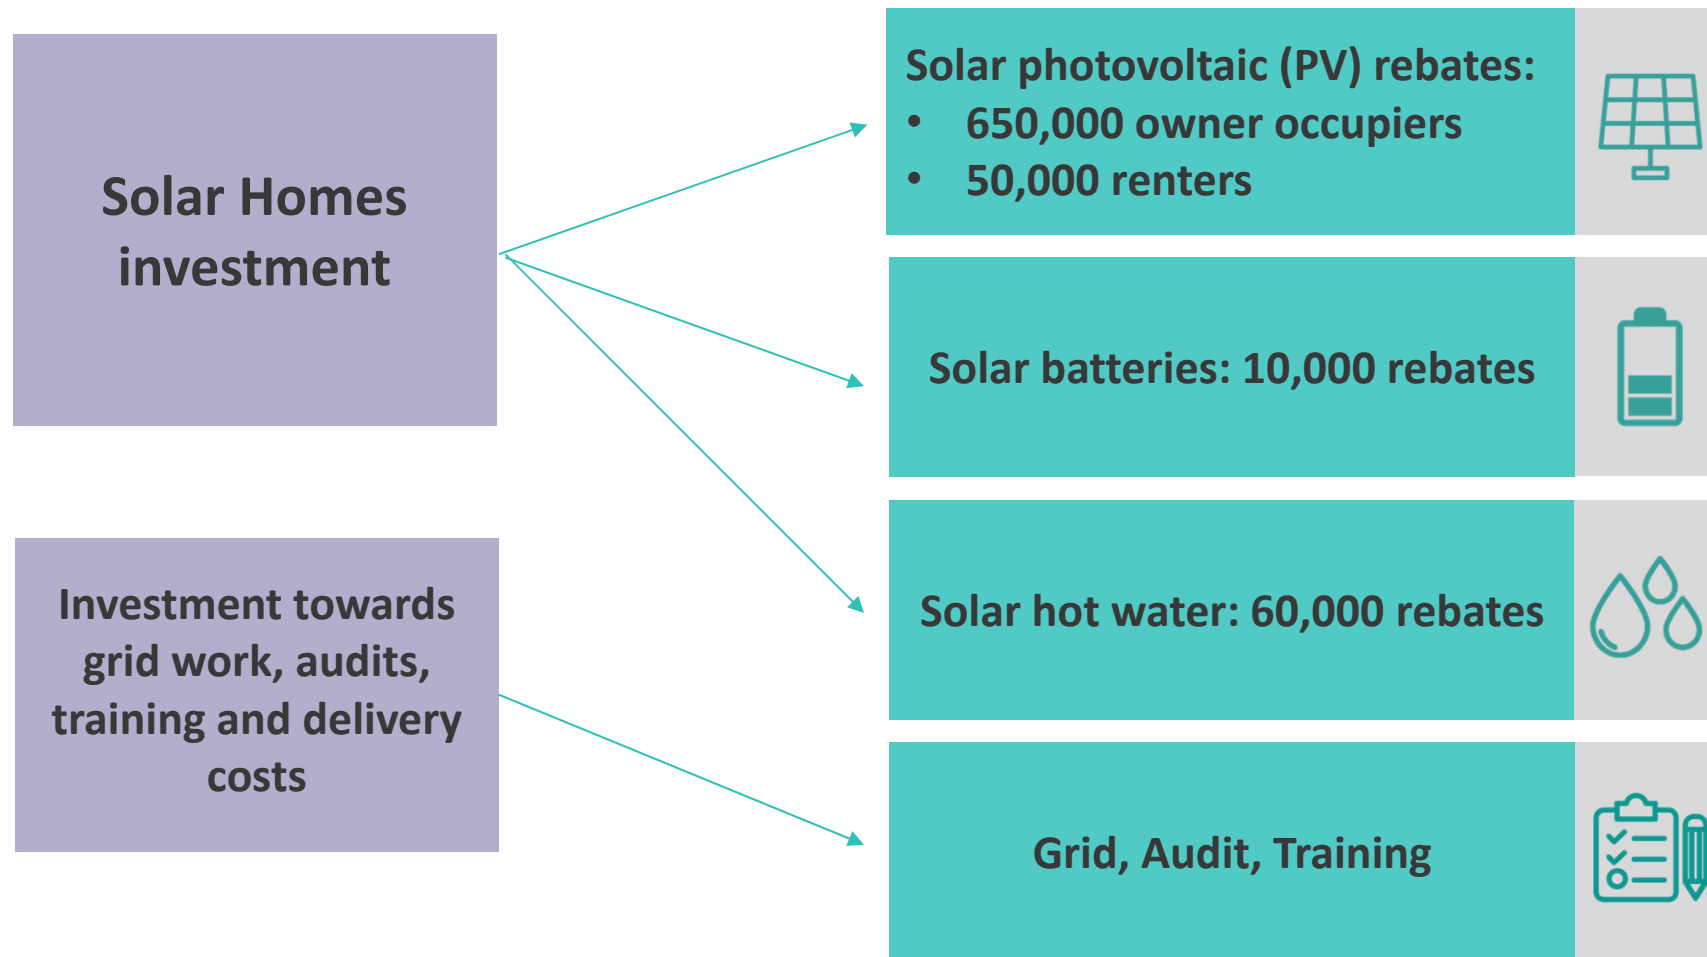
Solar Homes investment

Investment towards grid work, audits, training and delivery costs

Solar photovoltaic (PV) rebates:
• 650,000 owner occupiers
• 50,000 renters

Solar batteries: 10,000 rebates

Solar hot water: 60,000 rebates

Grid, Audit, Training